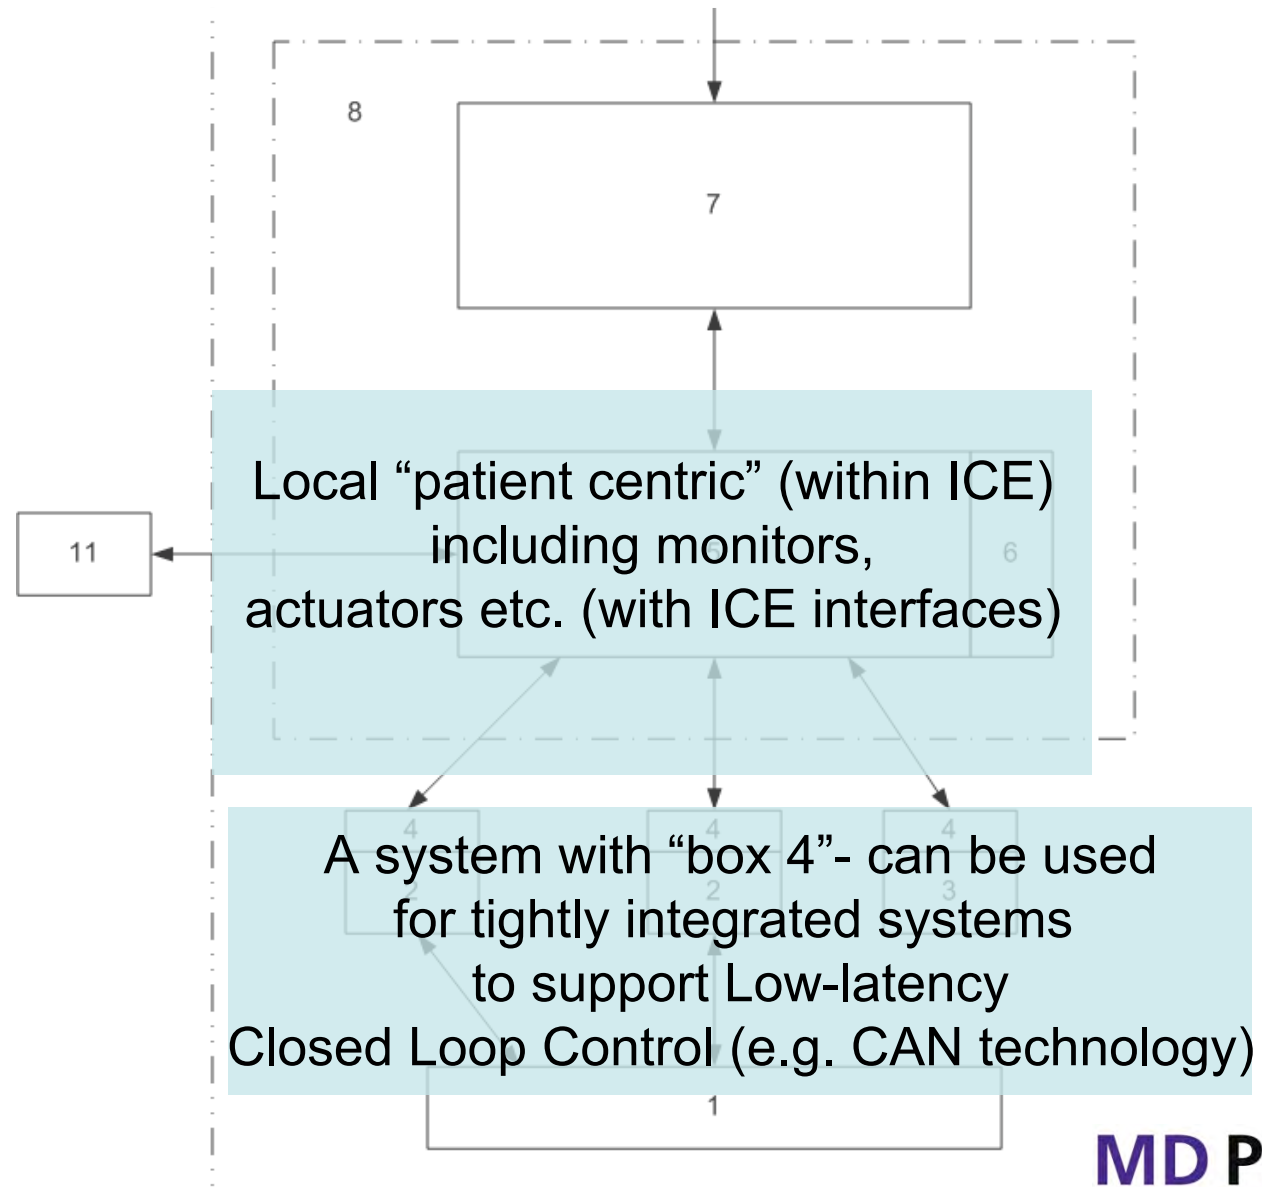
8

7

11

6

Local “patient centric” (within ICE) including monitors, actuators etc. (with ICE interfaces)

4
2

4
2

4
3

A system with “box 4”- can be used for tightly integrated systems to support Low-latency Closed Loop Control (e.g. CAN technology)

1

MD P